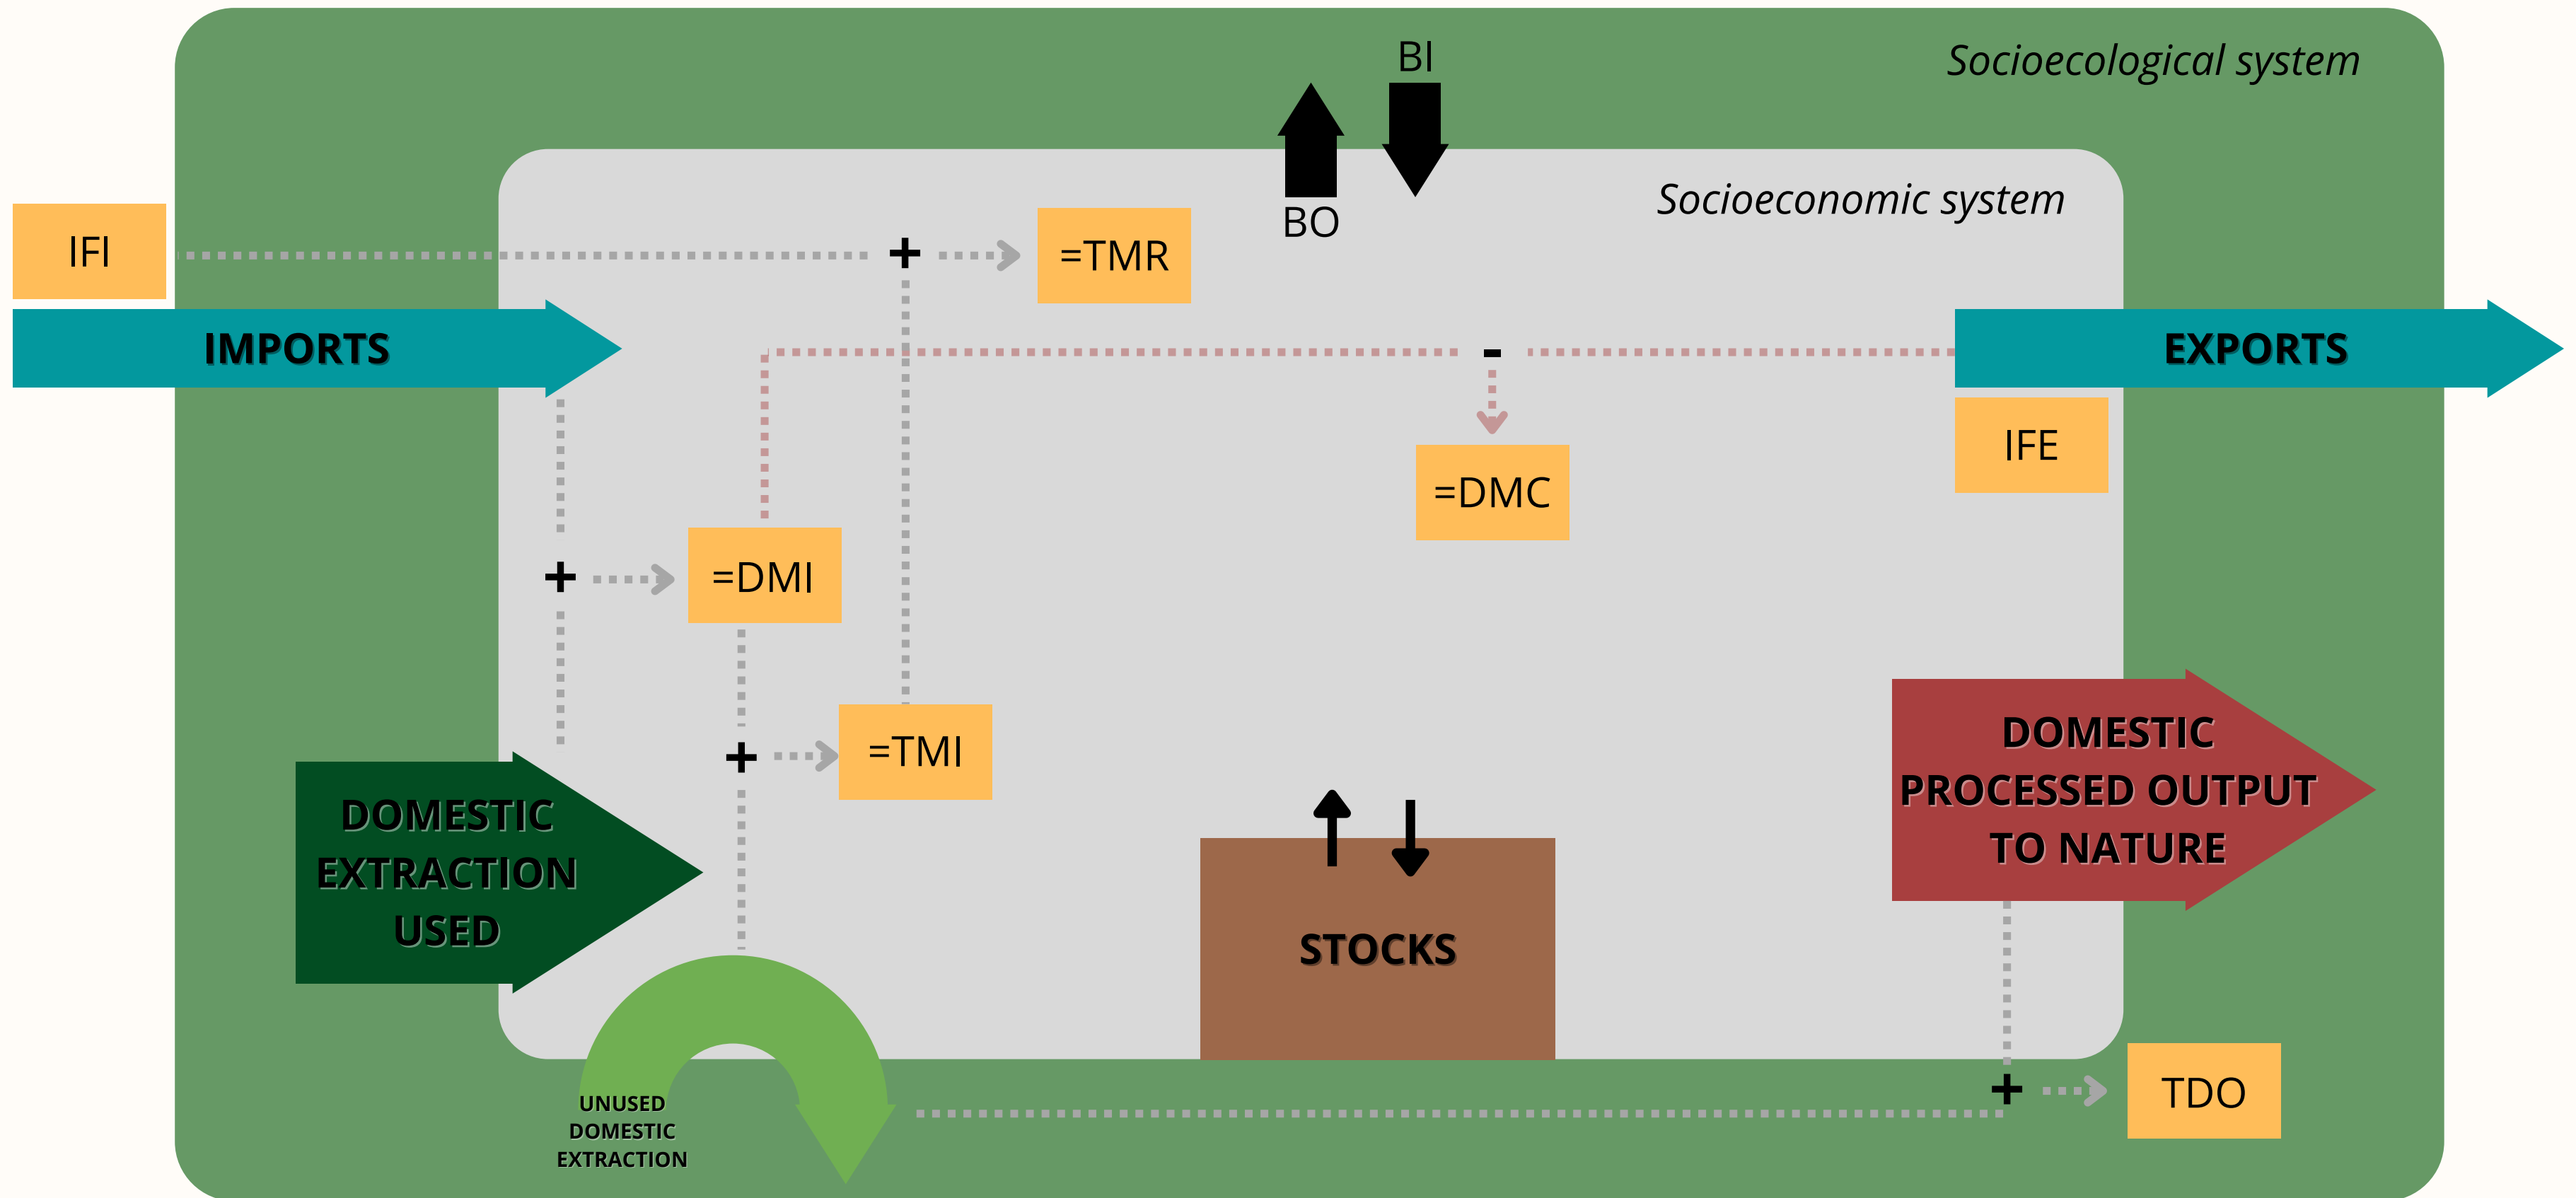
Socioecological system

BI

BO

Socioeconomic system

IFI

+

=TMR

IMPORTS

-

EXPORTS

IFE

=DMC

+

=DMI

+

=TMI

DOMESTIC EXTRACTION USED

STOCKS

DOMESTIC PROCESSED OUTPUT TO NATURE

UNUSED DOMESTIC EXTRACTION

+

TDO